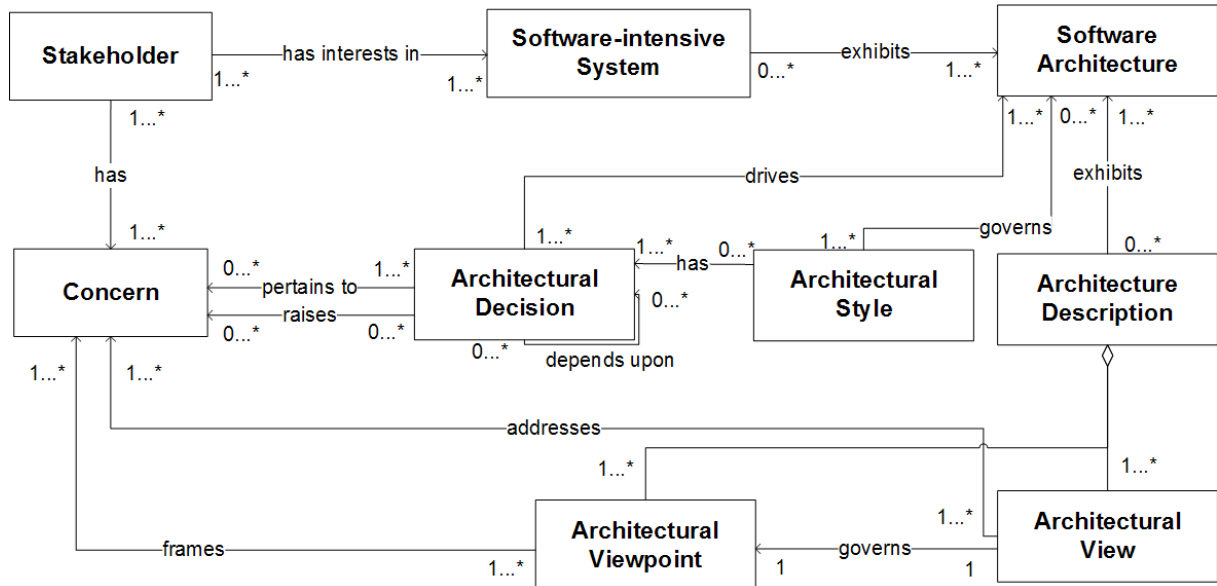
Stakeholder

has interests in

1...*

1...*

Software-intensive System

0...*

exhibits

1...*

Software Architecture

1...*

has

1...*

1...*

0...*

1...*

drives

exhibits

governs

1...*

1...*

0...*

0...*

Concern

0...*

pertains to

1...*

raises

0...*

0...*

Architectural Decision

1...*

has

0...*

0...*

Architectural Style

Architecture Description

depends upon

1...*

1...*

addresses

1...*

1...*

1...*

Architectural Viewpoint

Architectural View

frames

1...*

governs

1

1